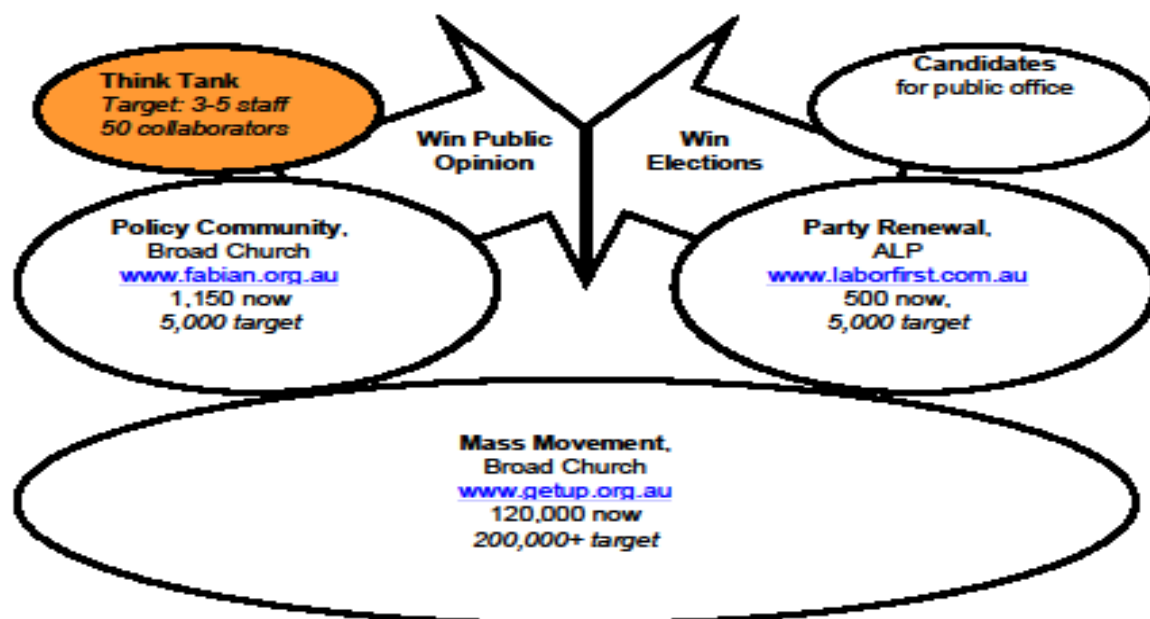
Think Tank
Target: 3-5 staff
50 collaborators

Win Public Opinion

Win Elections

Candidates
for public office

Policy Community,
Broad Church
www.fabian.org.au
1,150 now
5,000 target

Party Renewal,
ALP
www.laborfirst.com.au
500 now,
5,000 target

Mass Movement,
Broad Church
www.getup.org.au
120,000 now
200,000+ target